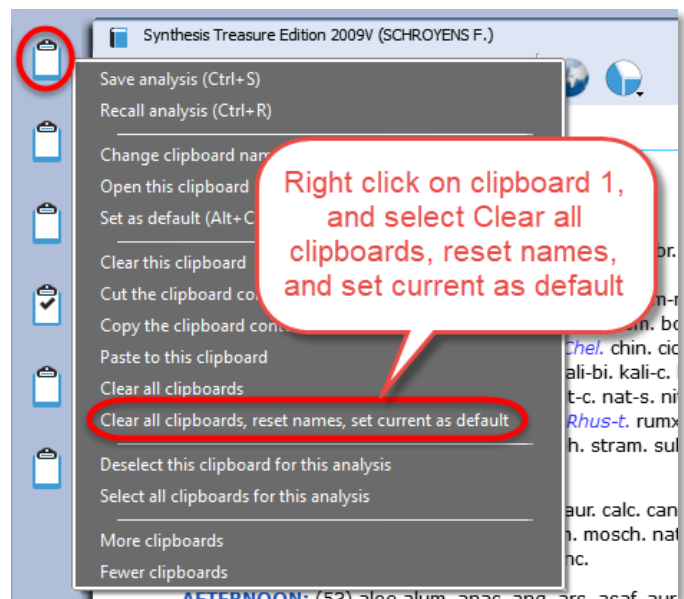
Synthesis Treasure Edition 2009V (SCHROYENS F.)

Save analysis (Ctrl+S)
Recall analysis (Ctrl+R)
Change clipboard nam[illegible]
Open this clipboard
Set as default (Alt+C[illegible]
Clear this clipboard
Cut the clipboard co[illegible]
Copy the clipboard cont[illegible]
Paste to this clipboard
Clear all clipboards
Clear all clipboards, reset names, set current as default
Deselect this clipboard for this analysis
Select all clipboards for this analysis
More clipboards
Fewer clipboards

Right click on clipboard 1, and select Clear all clipboards, reset names, and set current as default

or.
m-
n. bo
Chel. chin. cic
ali-bi. kali-c.
t-c. nat-s. ni
Rhus-t. rumx
h. stram. sul
aur. calc. can
n. mosch. nat
nc.
AFTERNOON: (53) aloe alum. anac. ang. ars. asaf. aur.